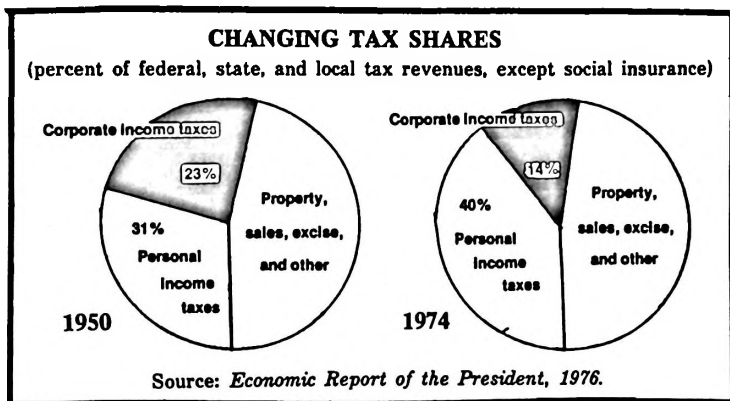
CHANGING TAX SHARES

(percent of federal, state, and local tax revenues, except social insurance)

Corporate income taxes

23%

31%
Personal
income
taxes

Property,
sales, excise,
and other

1950

Corporate income taxes

14%

40%
Personal
income
taxes

Property,
sales, excise,
and other

1974

Source: *Economic Report of the President, 1976.*